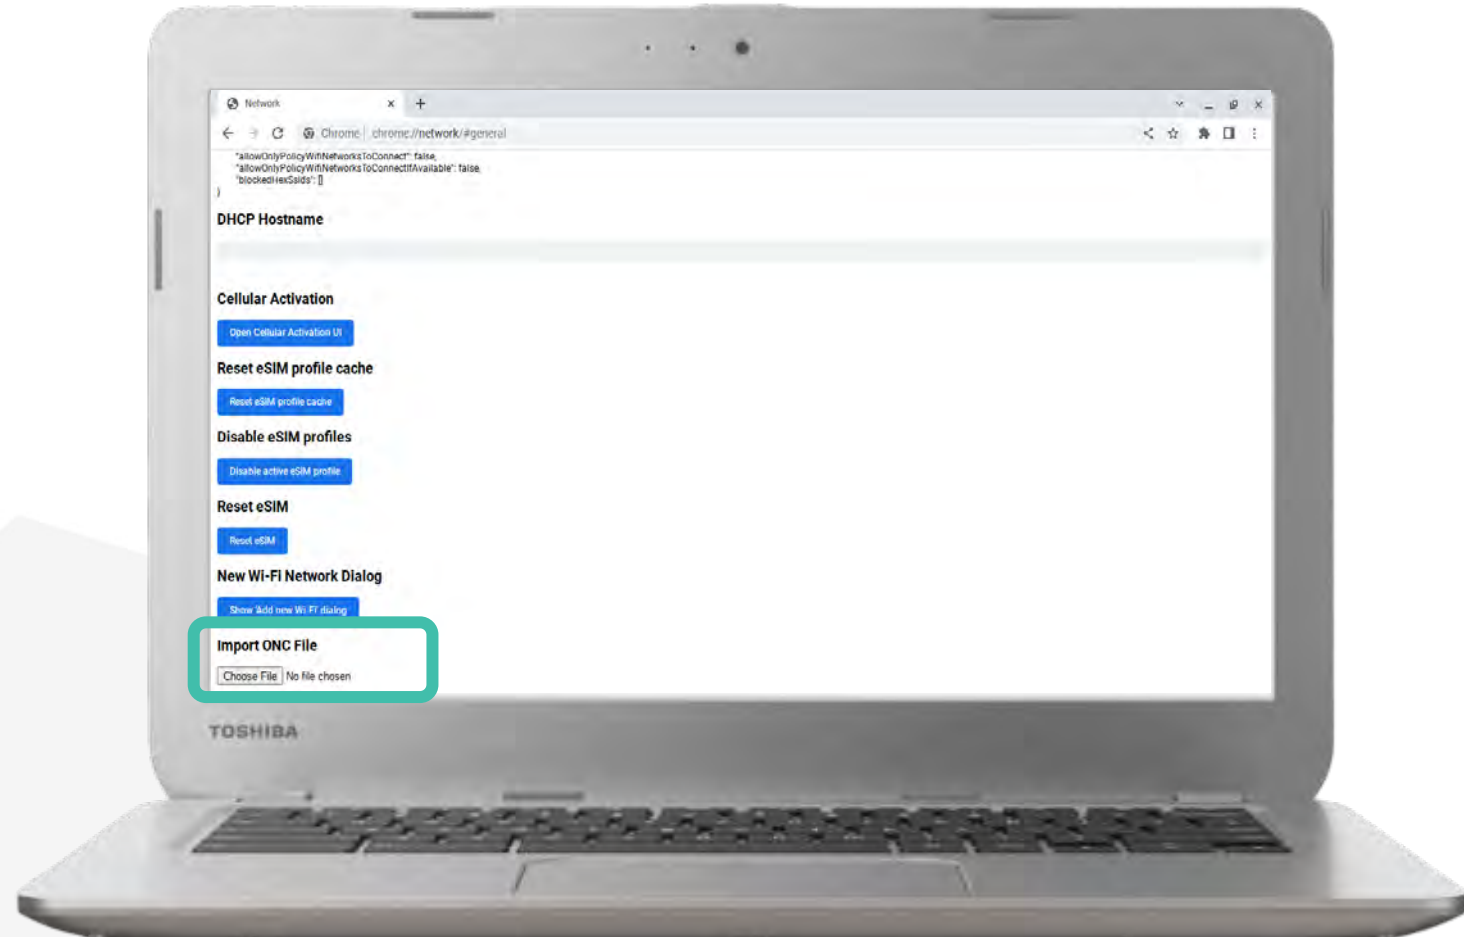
Network ×
+

Chrome | chrome://network/#general

"allowOnlyPolicyWifiNetworksToConnect": false,
"allowOnlyPolicyWifiNetworksToConnectIfAvailable": false,
"blockedHexSsids": []
}

DHCP Hostname

Cellular Activation

Open Cellular Activation UI

Reset eSIM profile cache

Reset eSIM profile cache

Disable eSIM profiles

Disable active eSIM profile

Reset eSIM

Reset eSIM

New Wi-Fi Network Dialog

Show 'Add new Wi-Fi' dialog

Import ONC File

Choose File No file chosen

TOSHIBA